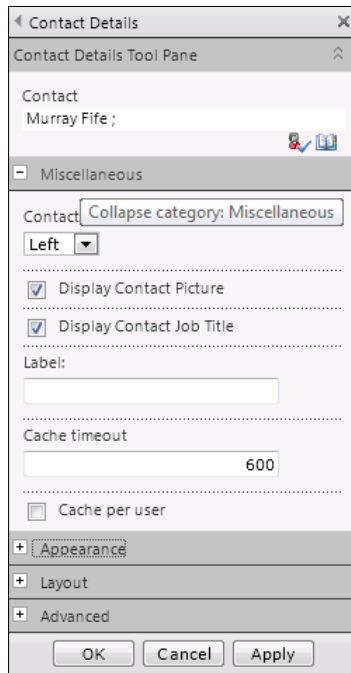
Contact Details ×

Contact Details Tool Pane

Contact
Murray Fife ;

− Miscellaneous

Contact Collapse category: Miscellaneous

Left

Display Contact Picture

Display Contact Job Title

Label:

Cache timeout
600

Cache per user

+ Appearance

+ Layout

+ Advanced

OK Cancel Apply